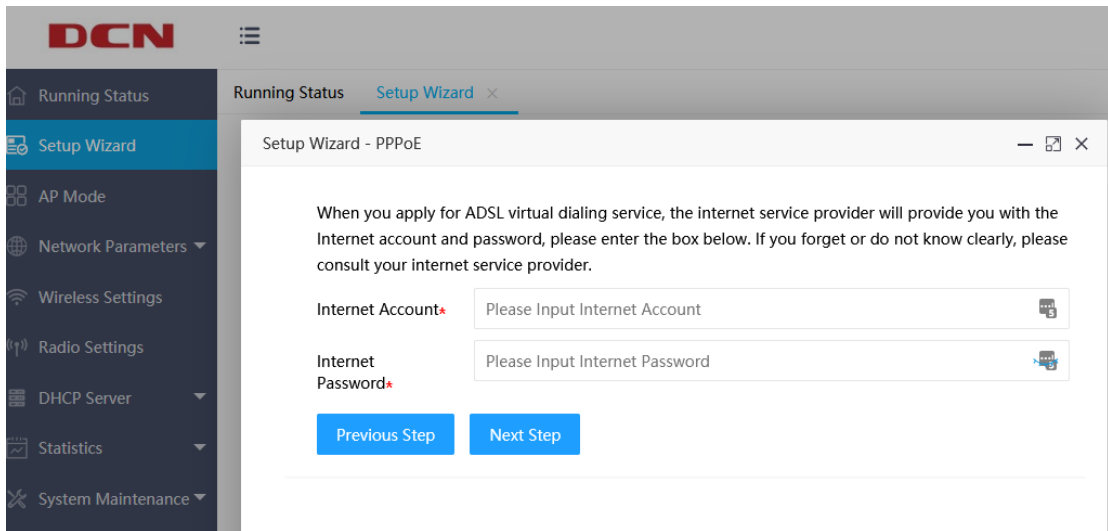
DCN

Running Status
Setup Wizard
AP Mode
Network Parameters
Wireless Settings
Radio Settings
DHCP Server
Statistics
System Maintenance

Running Status | Setup Wizard ×

Setup Wizard - PPPoE

When you apply for ADSL virtual dialing service, the internet service provider will provide you with the Internet account and password, please enter the box below. If you forget or do not know clearly, please consult your internet service provider.

Internet Account* Please Input Internet Account

Internet Password* Please Input Internet Password

Previous Step Next Step